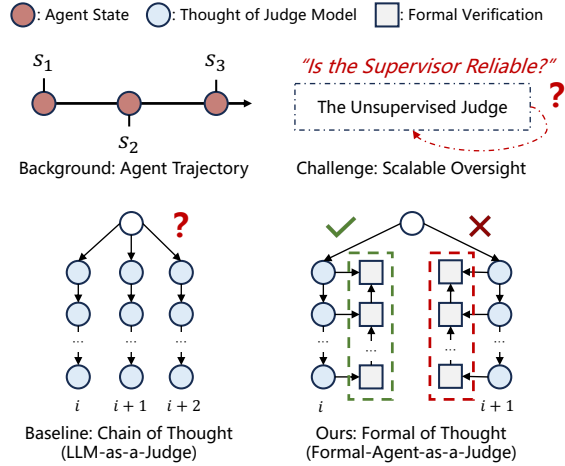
: Agent State : Thought of Judge Model : Formal Verification

$s_1$ $s_2$ $s_3$

Background: Agent Trajectory

"Is the Supervisor Reliable?"

The Unsupervised Judge ?

Challenge: Scalable Oversight

?

...
...
...

$i$ $i+1$ $i+2$

Baseline: Chain of Thought
(LLM-as-a-Judge)

✓ ✗

...
...
...
...

$i$ $i+1$

Ours: Formal of Thought
(Formal-Agent-as-a-Judge)